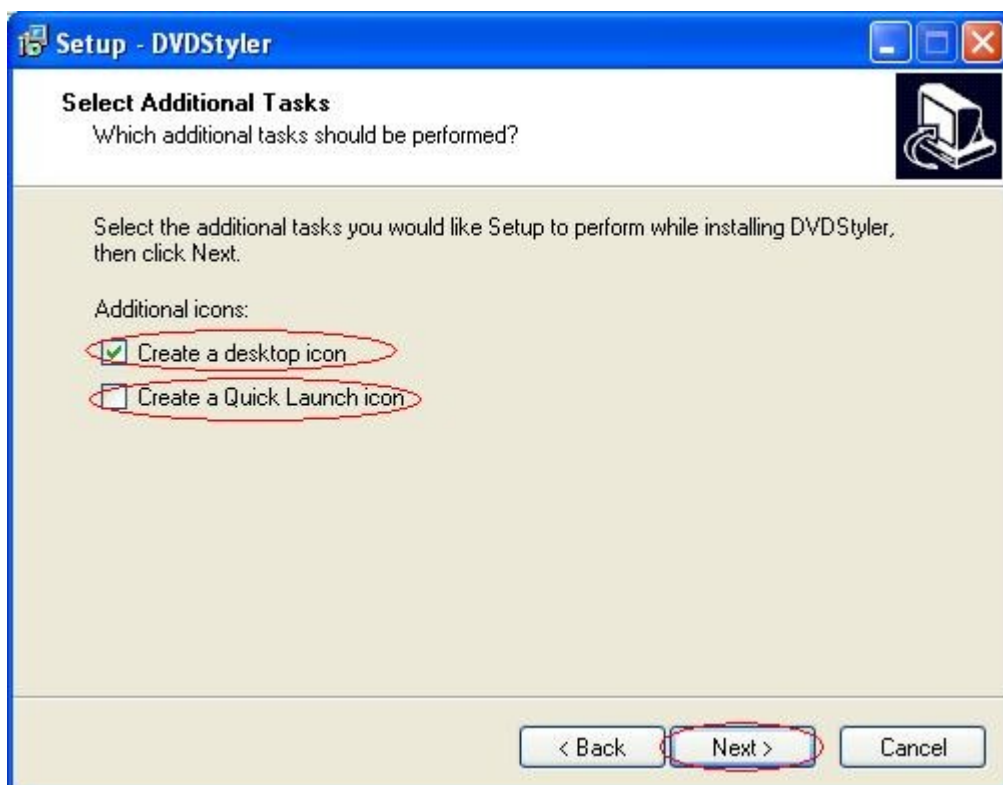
Setup - DVDStyler

Select Additional Tasks
Which additional tasks should be performed?

Select the additional tasks you would like Setup to perform while installing DVDStyler, then click Next.

Additional icons:

Create a desktop icon

Create a Quick Launch icon

< Back Next > Cancel